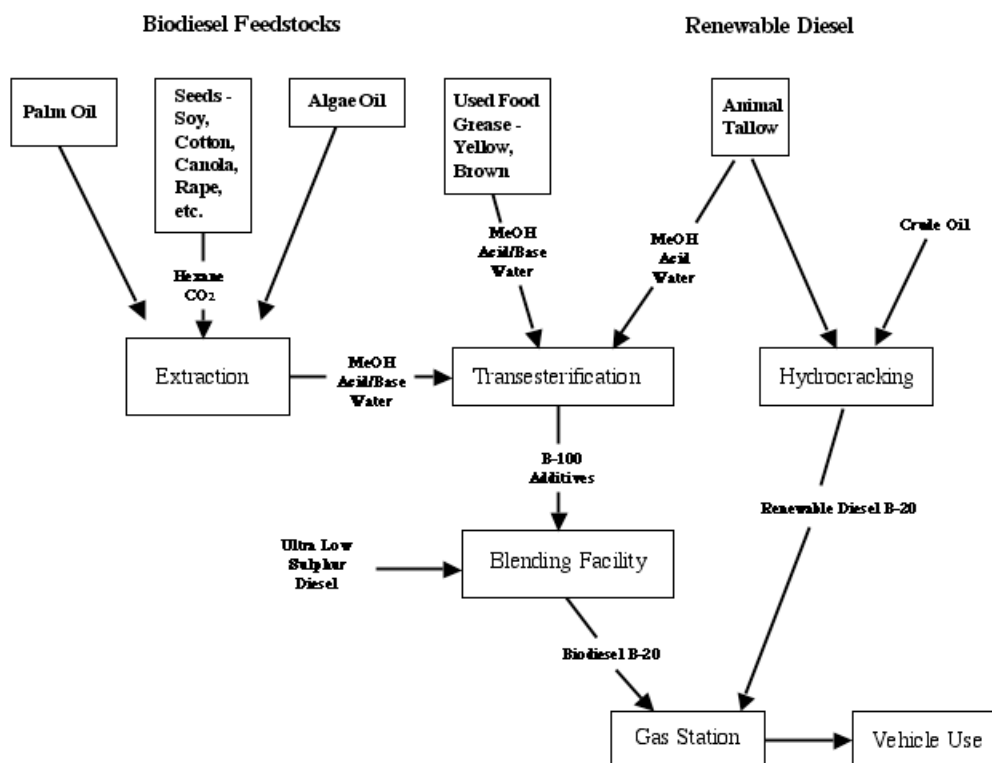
Biodiesel Feedstocks

Renewable Diesel

Palm Oil

Seeds - Soy, Cotton, Canola, Rape, etc.

Algae Oil

Used Food Grease - Yellow, Brown

Animal Tallow

Hexane $CO_2$

MeOH Acid/Base Water

MeOH Acid Water

Crude Oil

Extraction

MeOH Acid/Base Water

Transesterification

Hydrocracking

B-100 Additives

Renewable Diesel B-20

Ultra Low Sulphur Diesel

Blending Facility

Biodiesel B-20

Gas Station

Vehicle Use